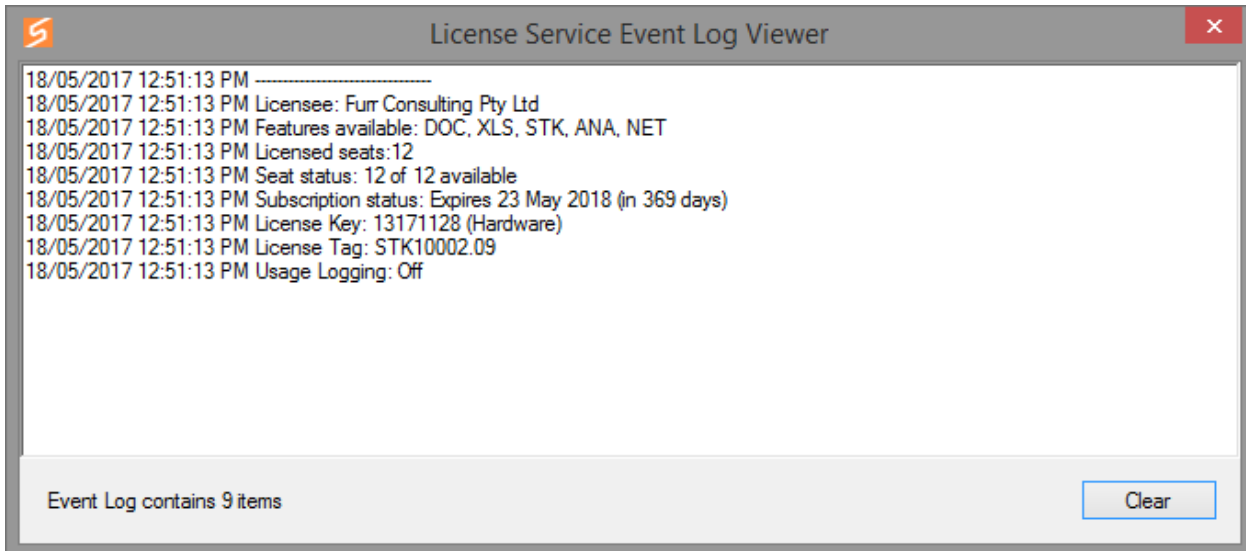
License Service Event Log Viewer

18/05/2017 12:51:13 PM ------------------------------
18/05/2017 12:51:13 PM Licensee: Furr Consulting Pty Ltd
18/05/2017 12:51:13 PM Features available: DOC, XLS, STK, ANA, NET
18/05/2017 12:51:13 PM Licensed seats:12
18/05/2017 12:51:13 PM Seat status: 12 of 12 available
18/05/2017 12:51:13 PM Subscription status: Expires 23 May 2018 (in 369 days)
18/05/2017 12:51:13 PM License Key: 13171128 (Hardware)
18/05/2017 12:51:13 PM License Tag: STK10002.09
18/05/2017 12:51:13 PM Usage Logging: Off

Event Log contains 9 items

Clear